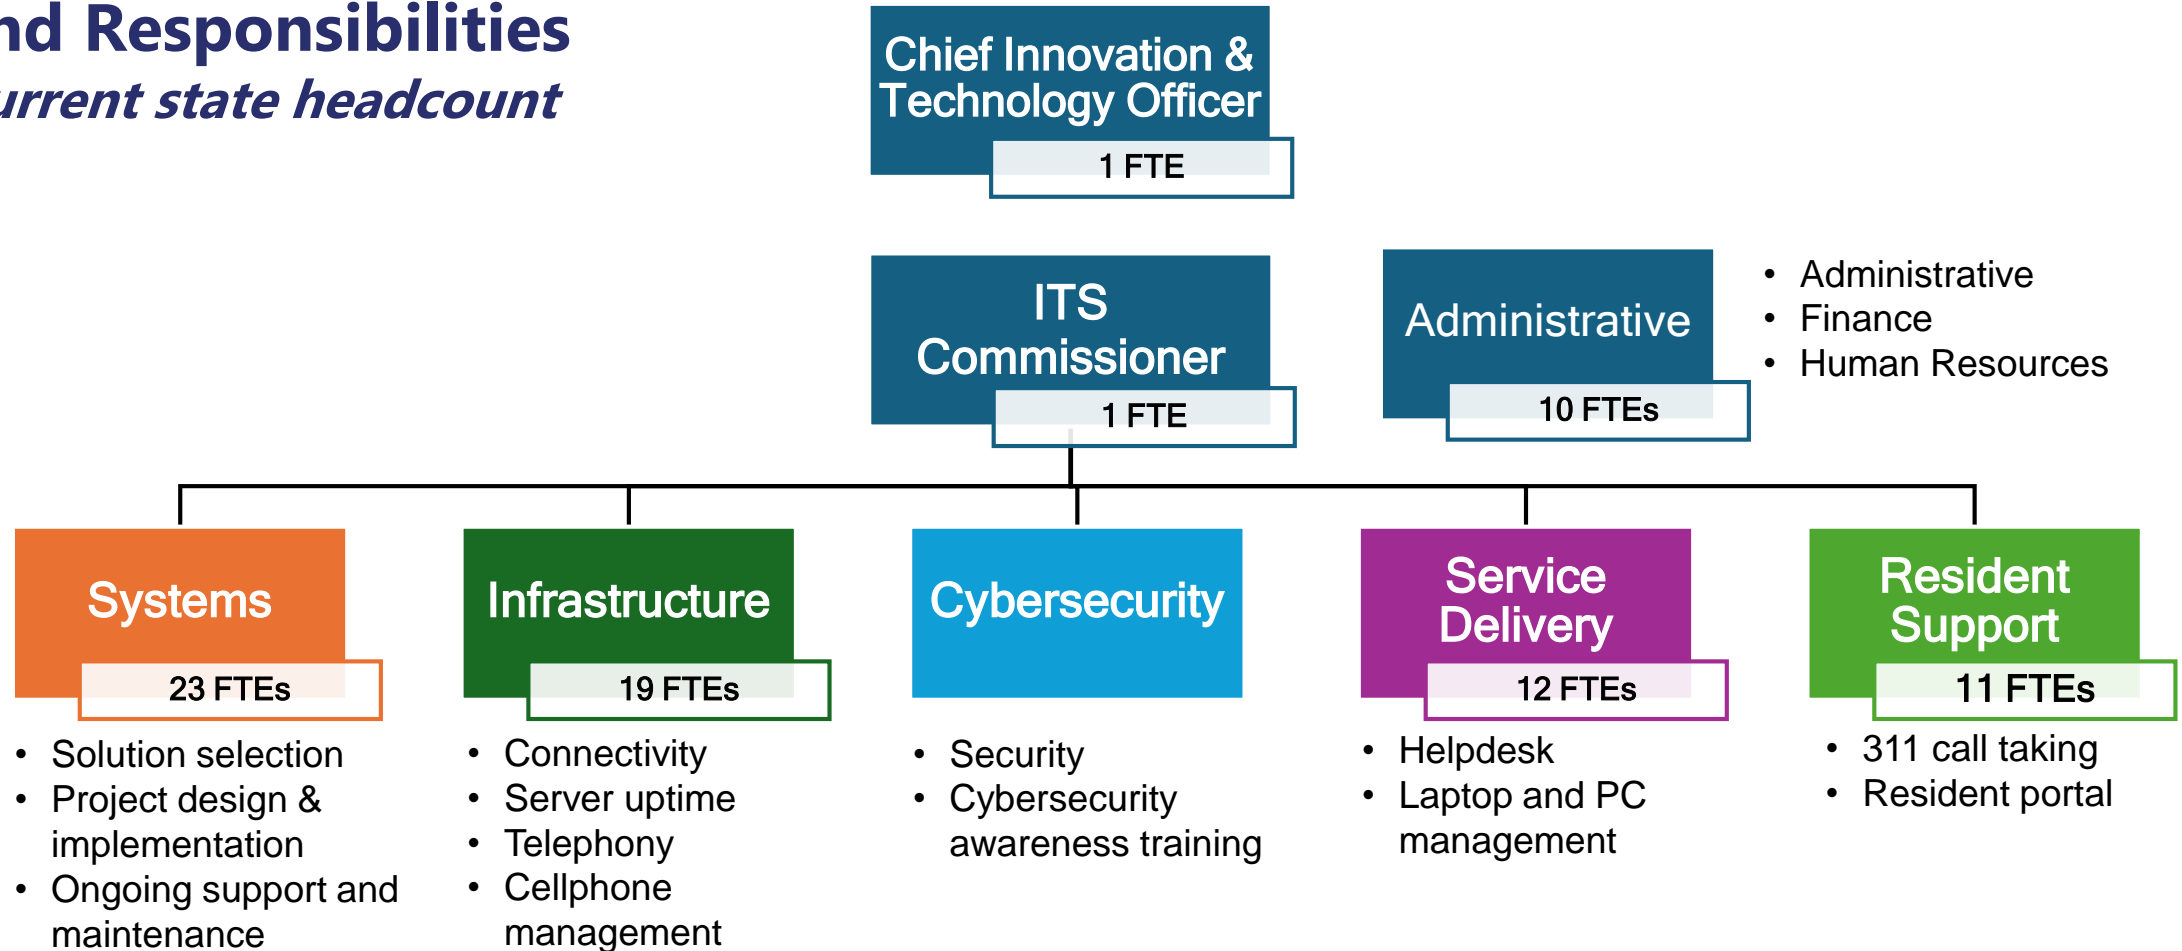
nd Responsibilities
urrent state headcount

Chief Innovation & Technology Officer
1 FTE

ITS Commissioner
1 FTE

Administrative
10 FTEs

• Administrative
• Finance
• Human Resources

Systems
23 FTEs

• Solution selection
• Project design & implementation
• Ongoing support and maintenance

Infrastructure
19 FTEs

• Connectivity
• Server uptime
• Telephony
• Cellphone management

Cybersecurity

• Security
• Cybersecurity awareness training

Service Delivery
12 FTEs

• Helpdesk
• Laptop and PC management

Resident Support
11 FTEs

• 311 call taking
• Resident portal